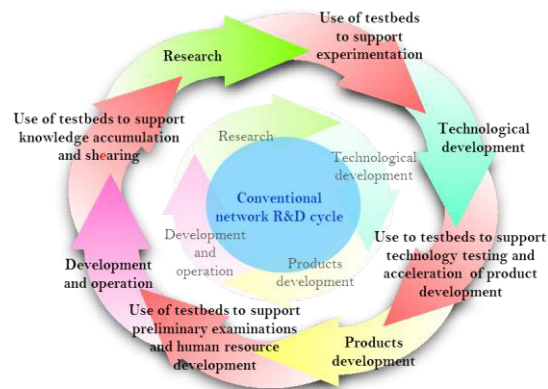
Research

Use of testbeds to support experimentation

Technological development

Use to testbeds to support technology testing and acceleration of product development

Products development

Use of testbeds to support preliminary examinations and human resource development

Development and operation

Use of testbeds to support knowledge accumulation and shearing

Research

Technological development

Products development

Development and operation

Conventional network R&D cycle